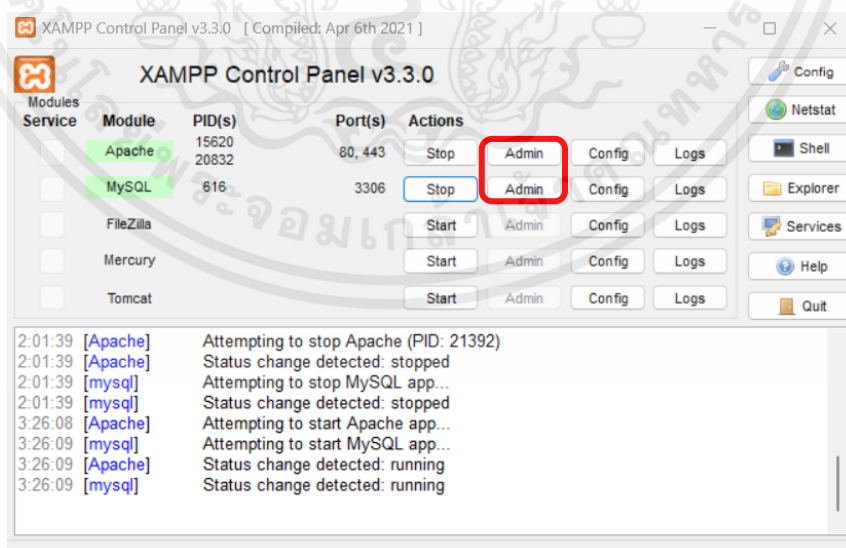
XAMPP Control Panel v3.3.0 [ Compiled: Apr 6th 2021 ]

XAMPP Control Panel v3.3.0

Config
Netstat
Shell
Explorer
Services
Help
Quit

| Modules Service | Module | PID(s) | Port(s) | Actions | | | |
|---|---|---|---|---|---|---|---|
| | Apache | 15620 20832 | 80, 443 | Stop | Admin | Config | Logs |
| | MySQL | 616 | 3306 | Stop | Admin | Config | Logs |
| | FileZilla | | | Start | Admin | Config | Logs |
| | Mercury | | | Start | Admin | Config | Logs |
| | Tomcat | | | Start | Admin | Config | Logs |

2:01:39 [Apache] Attempting to stop Apache (PID: 21392)
2:01:39 [Apache] Status change detected: stopped
2:01:39 [mysql] Attempting to stop MySQL app...
2:01:39 [mysql] Status change detected: stopped
3:26:08 [Apache] Attempting to start Apache app...
3:26:09 [mysql] Attempting to start MySQL app...
3:26:09 [Apache] Status change detected: running
3:26:09 [mysql] Status change detected: running